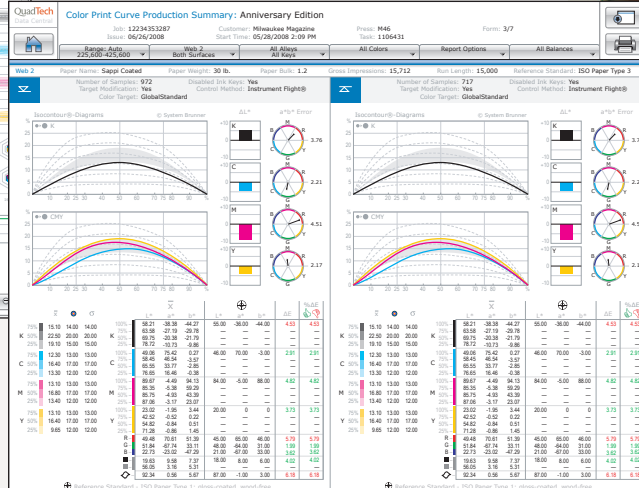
QuadTech Data Central

Color Print Curve Production Summary: Anniversary Edition

Job: 12234353287
Issue: 06/26/2008
Customer: Milwaukee Magazine
Start Time: 05/28/2008 2:09 PM
Press: M46
Task: 1106431
Form: 3/7

Range: Auto 225,600-425,600
Web 2 Both Surfaces
All Alleys All Keys
All Colors
Report Options
All Balances

Web 2 | Paper Name: Sappi Coated | Paper Weight: 30 lb. | Paper Bulk: 1.2 | Gross Impressions: 15,712 | Run Length: 15,000 | Reference Standard: ISO Paper Type 3

Number of Samples: 972
Target Modification: Yes
Color Target: GlobalStandard
Disabled Ink Keys: Yes
Control Method: Instrument Flight®

Number of Samples: 717
Target Modification: Yes
Color Target: GlobalStandard
Disabled Ink Keys: Yes
Control Method: Instrument Flight®

Isocontour®-Diagrams © System Brunner
ΔL*
a*b* Error

K 3.76
C 2.21
M 4.51
Y 2.17

CMY

| | | | | | L* | a* | b* | L* | a* | b* | ΔE | %ΔE |
|---|---|---|---|---|---|---|---|---|---|---|---|---|
| K | 75% 15.10 | 14.00 | 14.00 | 100% | 58.21 | -38.38 | -44.27 | 55.00 | -36.00 | -44.00 | 4.53 | 4.53 |
| | 50% 22.50 | 20.00 | 20.00 | 75% | 63.58 | -27.19 | -20.78 | | | | | |
| | 25% 19.10 | 15.00 | 15.00 | 50% | 69.75 | -20.38 | -21.79 | | | | | |
| | | | | 25% | 78.72 | -10.73 | -0.86 | | | | | |
| C | 75% 12.30 | 13.00 | 13.00 | 100% | 49.06 | 75.42 | 0.27 | 46.00 | 70.00 | -3.00 | 2.91 | 2.91 |
| | 50% 16.40 | 17.00 | 17.00 | 75% | 55.48 | 40.54 | -2.57 | | | | | |
| | 25% 13.50 | 12.00 | 12.00 | 50% | 65.55 | 33.77 | -2.85 | | | | | |
| | | | | 25% | 76.65 | 16.46 | -0.38 | | | | | |
| M | 75% 13.10 | 13.00 | 13.00 | 100% | 89.67 | -4.49 | 94.13 | 84.00 | -6.00 | 88.00 | 4.82 | 4.82 |
| | 50% 16.80 | 17.00 | 17.00 | 75% | 86.35 | -3.38 | 59.29 | | | | | |
| | 25% 13.40 | 12.00 | 12.00 | 50% | 85.75 | -4.93 | 43.39 | | | | | |
| | | | | 25% | 87.06 | -3.17 | 23.07 | | | | | |
| Y | 75% 13.10 | 13.00 | 13.00 | 100% | 23.02 | -1.95 | 3.44 | 20.00 | 0 | 0 | 3.73 | 3.73 |
| | 50% 16.40 | 17.00 | 17.00 | 75% | 42.52 | -0.52 | 0.22 | | | | | |
| | 25% 9.65 | 12.00 | 12.00 | 50% | 54.82 | -0.84 | 0.51 | | | | | |
| | | | | 25% | 71.28 | -0.86 | 1.45 | | | | | |
| R | | | | | 49.48 | 70.61 | 51.39 | 45.00 | 65.00 | 46.00 | 5.79 | 5.79 |
| G | | | | | 51.84 | -67.74 | 33.11 | 48.00 | -64.00 | 31.00 | 1.99 | 1.99 |
| B | | | | | 22.73 | -23.02 | -47.29 | 21.00 | -67.00 | 33.00 | 3.62 | 3.62 |
| | | | | | 19.63 | 9.58 | 7.37 | 18.00 | 8.00 | 6.00 | 4.22 | 4.22 |
| | | | | | 56.05 | 3.16 | 5.31 | | | | | |
| | | | | | 92.34 | 0.56 | 5.67 | 87.00 | -1.00 | 3.00 | 6.18 | 6.18 |

Reference Standard - ISO Paper Type 1 - gloss-coated, wood-free